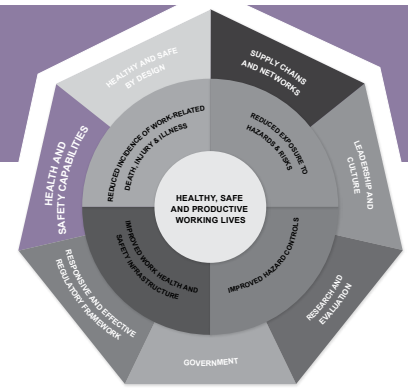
HEALTHY AND SAFE BY DESIGN

SUPPLY CHAINS AND NETWORKS

LEADERSHIP AND CULTURE

RESEARCH AND EVALUATION

GOVERNMENT

RESPONSIVE AND EFFECTIVE REGULATORY FRAMEWORK

HEALTH AND SAFETY CAPABILITIES

REDUCED INCIDENCE OF WORK-RELATED DEATH, INJURY & ILLNESS

REDUCED EXPOSURE TO HAZARDS & RISKS

IMPROVED HAZARD CONTROLS

IMPROVED WORK HEALTH AND SAFETY INFRASTRUCTURE

HEALTHY, SAFE AND PRODUCTIVE WORKING LIVES